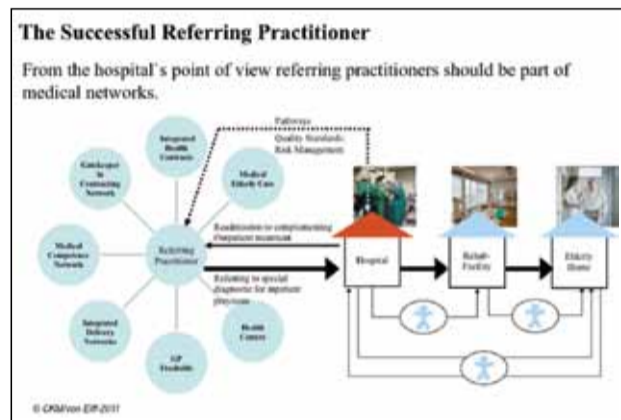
The Successful Referring Practitioner

From the hospital's point of view referring practitioners should be part of medical networks.

Pathways
Quality Standards
Risk Management

Integrated Health Contracts

Gatekeeper in Contracting Network

Medical Elderly Care

Medical Competence Network

Referring Practitioner

Integrated Delivery Networks

GP Flexibility

Health Centers

Readmission to complementary outpatient treatment

Referring to special diagnostic for inpatient physicians

Hospital

Rehab-Facility

Elderly Home

© CKM/von Eiff 2011